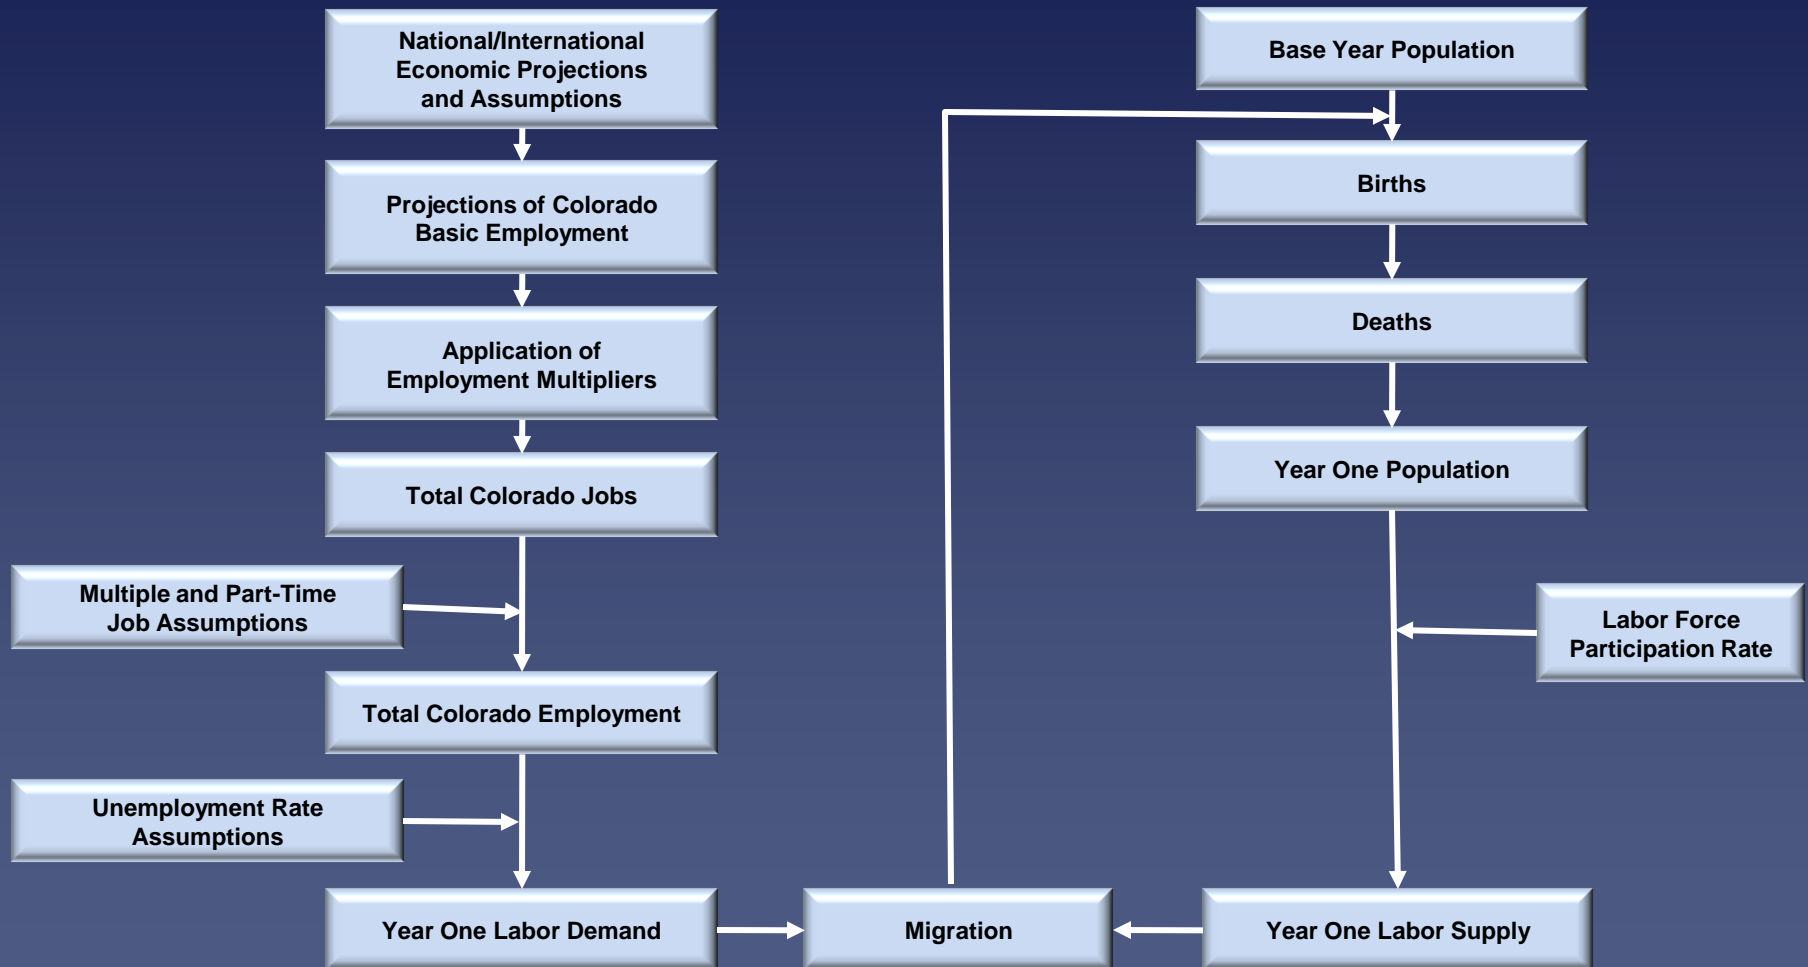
National/International Economic Projections and Assumptions

Projections of Colorado Basic Employment

Application of Employment Multipliers

Total Colorado Jobs

Multiple and Part-Time Job Assumptions

Total Colorado Employment

Unemployment Rate Assumptions

Year One Labor Demand

Migration

Base Year Population

Births

Deaths

Year One Population

Labor Force Participation Rate

Year One Labor Supply